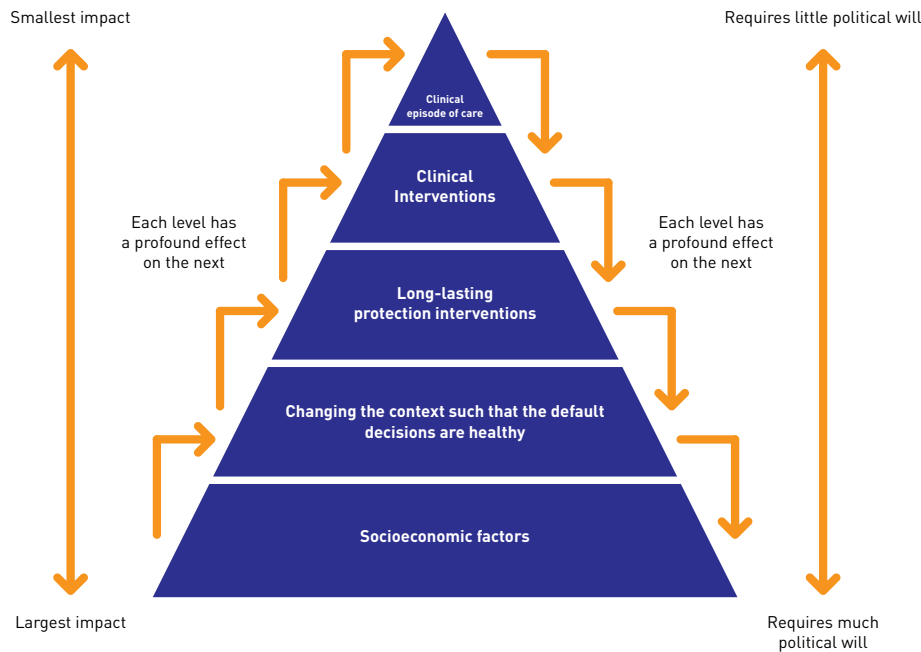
Smallest impact

Requires little political will

Clinical episode of care

Clinical Interventions

Each level has a profound effect on the next

Each level has a profound effect on the next

Long-lasting protection interventions

Changing the context such that the default decisions are healthy

Socioeconomic factors

Largest impact

Requires much political will